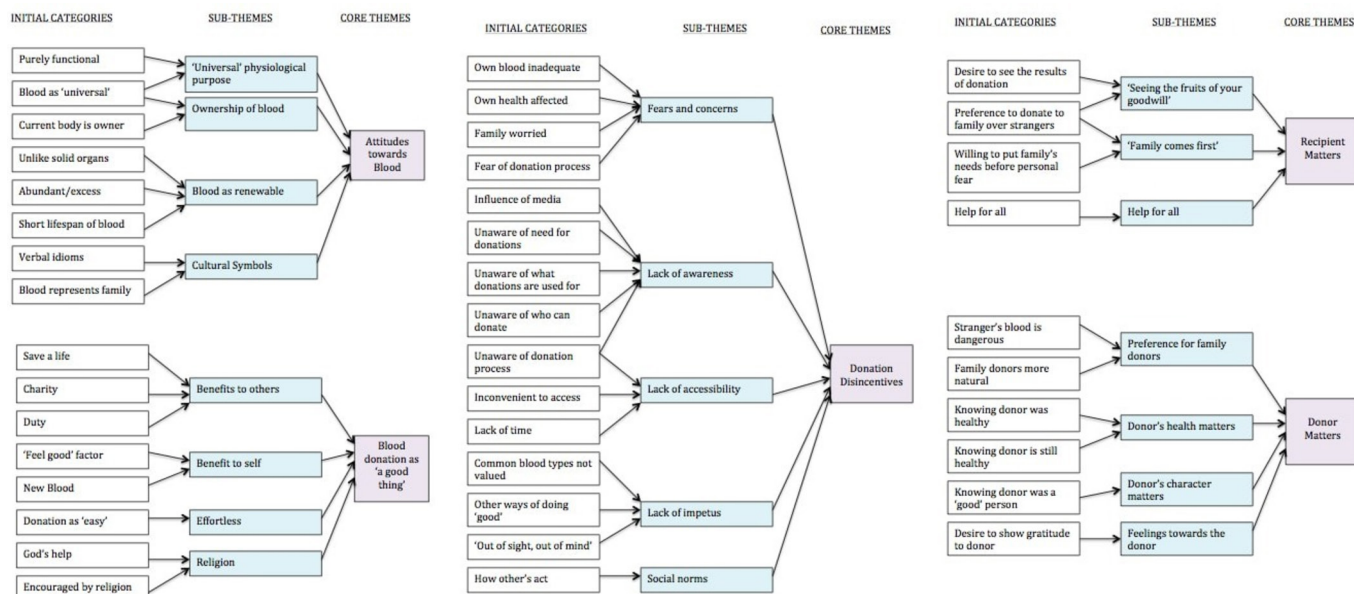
INITIAL CATEGORIES
SUB-THEMES
CORE THEMES

Purely functional
Blood as 'universal'
Current body is owner
Unlike solid organs
Abundant/excess
Short lifespan of blood
Verbal idioms
Blood represents family

'Universal' physiological purpose
Ownership of blood
Blood as renewable
Cultural Symbols

Attitudes towards Blood

Save a life
Charity
Duty
'Feel good' factor
New Blood
Donation as 'easy'
God's help
Encouraged by religion

Benefits to others
Benefit to self
Effortless
Religion

Blood donation as 'a good thing'

INITIAL CATEGORIES
SUB-THEMES
CORE THEMES

Own blood inadequate
Own health affected
Family worried
Fear of donation process
Influence of media
Unaware of need for donations
Unaware of what donations are used for
Unaware of who can donate
Unaware of donation process
Inconvenient to access
Lack of time
Common blood types not valued
Other ways of doing 'good'
'Out of sight, out of mind'
How other's act

Fears and concerns
Lack of awareness
Lack of accessibility
Lack of impetus
Social norms

Donation Disincentives

INITIAL CATEGORIES
SUB-THEMES
CORE THEMES

Desire to see the results of donation
Preference to donate to family over strangers
Willing to put family's needs before personal fear
Help for all

'Seeing the fruits of your goodwill'
'Family comes first'
Help for all

Recipient Matters

Stranger's blood is dangerous
Family donors more natural
Knowing donor was healthy
Knowing donor is still healthy
Knowing donor was a 'good' person
Desire to show gratitude to donor

Preference for family donors
Donor's health matters
Donor's character matters
Feelings towards the donor

Donor Matters